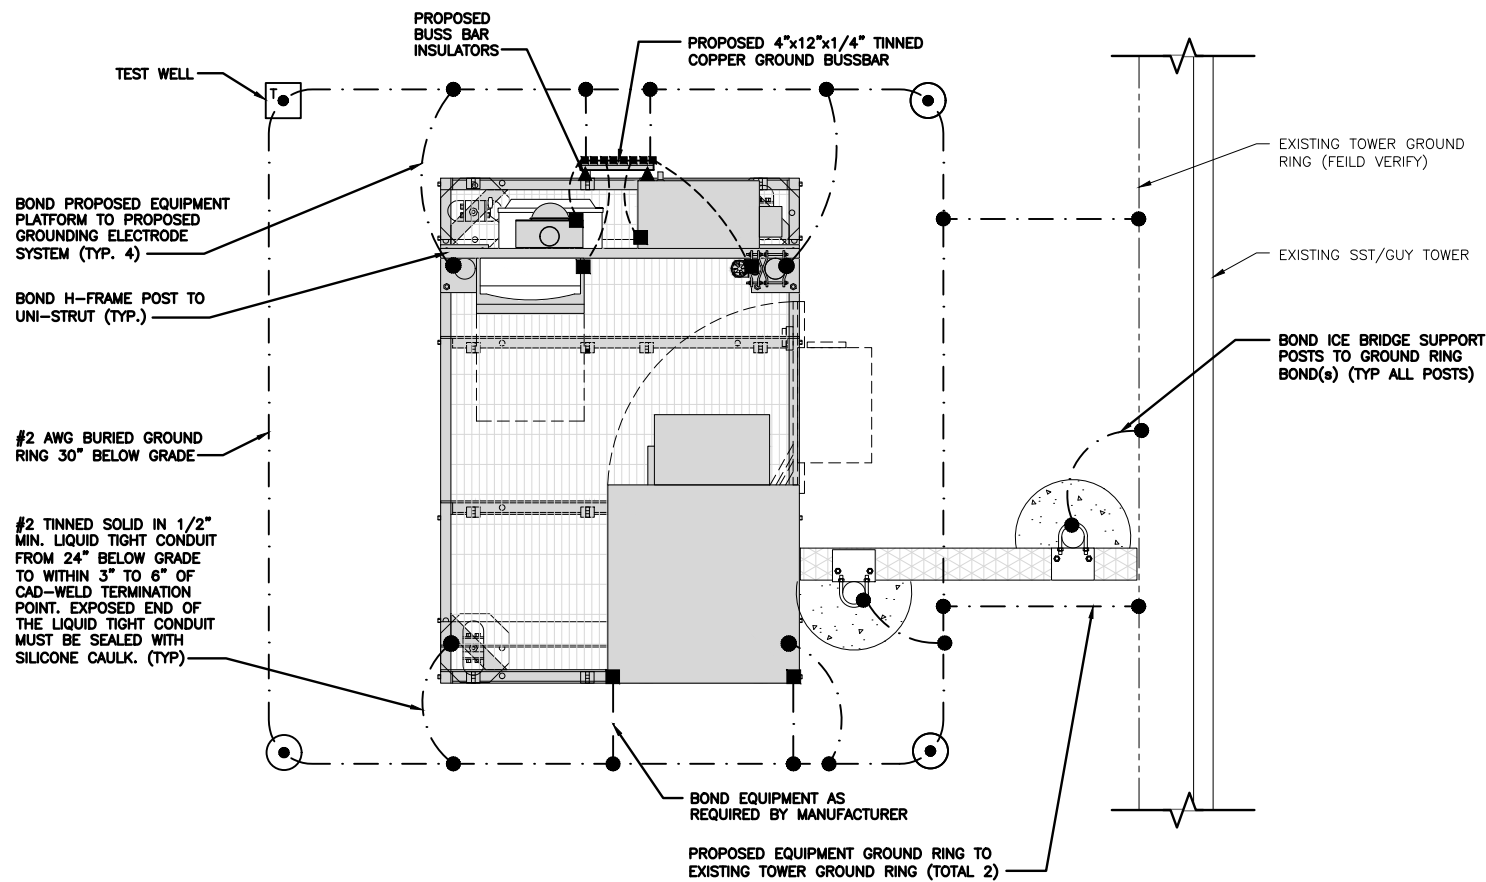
PROPOSED BUSS BAR INSULATORS

PROPOSED 4"x12"x1/4" TINNED COPPER GROUND BUSSBAR

TEST WELL

T

EXISTING TOWER GROUND RING (FEILD VERIFY)

BOND PROPOSED EQUIPMENT PLATFORM TO PROPOSED GROUNDING ELECTRODE SYSTEM (TYP. 4)

EXISTING SST/GUY TOWER

BOND H-FRAME POST TO UNI-STRUT (TYP.)

BOND ICE BRIDGE SUPPORT POSTS TO GROUND RING BOND(s) (TYP ALL POSTS)

#2 AWG BURIED GROUND RING 30" BELOW GRADE

#2 TINNED SOLID IN 1/2" MIN. LIQUID TIGHT CONDUIT FROM 24" BELOW GRADE TO WITHIN 3" TO 6" OF CAD-WELD TERMINATION POINT. EXPOSED END OF THE LIQUID TIGHT CONDUIT MUST BE SEALED WITH SILICONE CAULK. (TYP)

BOND EQUIPMENT AS REQUIRED BY MANUFACTURER

PROPOSED EQUIPMENT GROUND RING TO EXISTING TOWER GROUND RING (TOTAL 2)